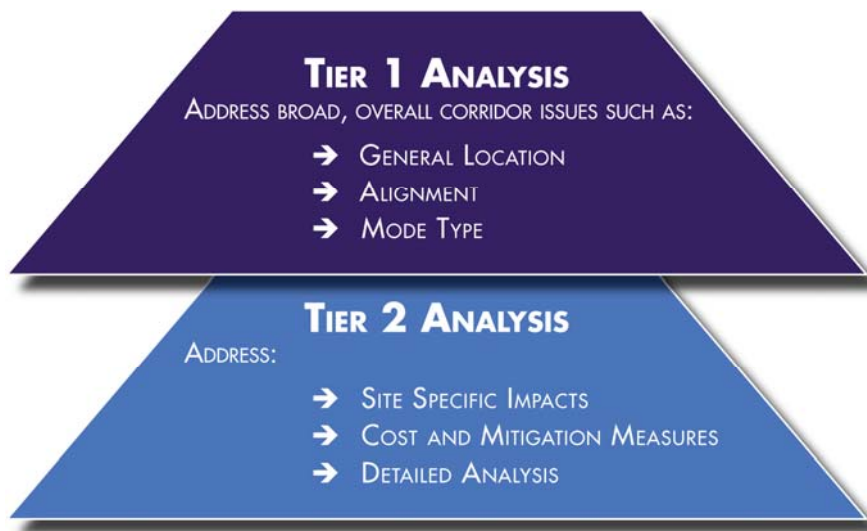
Tier 1 Analysis
Address broad, overall corridor issues such as:

➔ General Location
➔ Alignment
➔ Mode Type

Tier 2 Analysis
Address:

➔ Site Specific Impacts
➔ Cost and Mitigation Measures
➔ Detailed Analysis